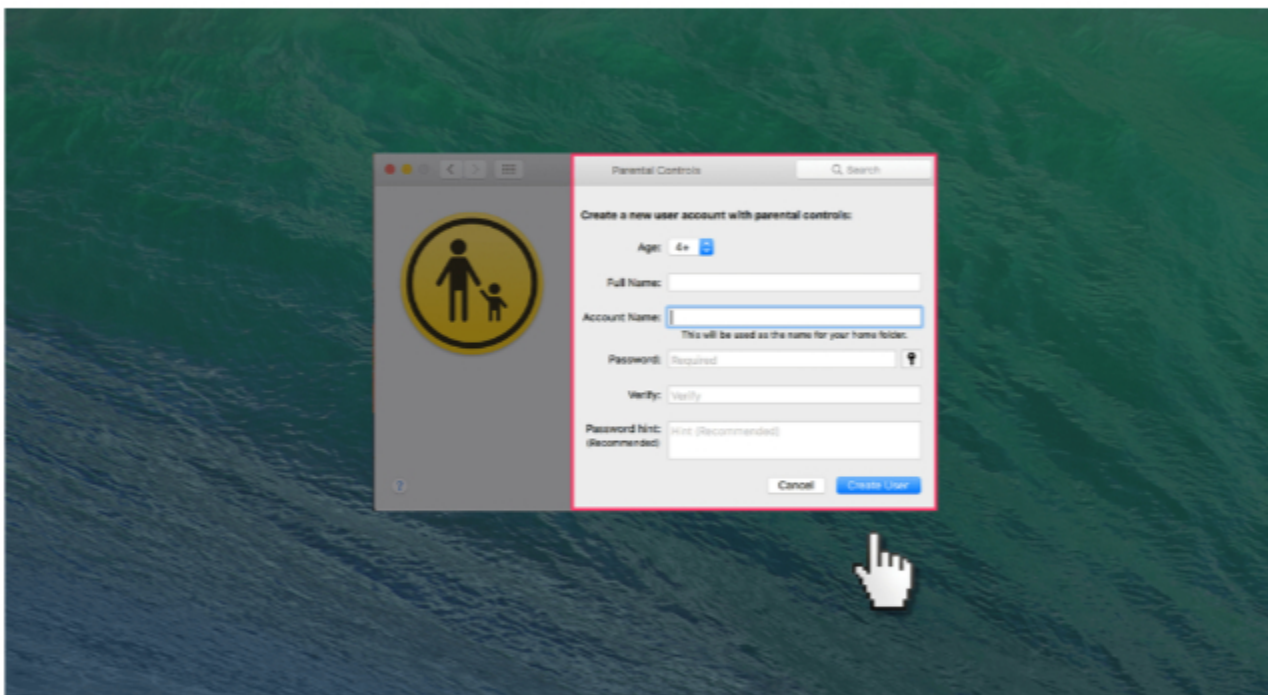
Parental Controls

Search

Create a new user account with parental controls:

Age: 4+

Full Name:

Account Name:

This will be used as the name for your home folder.

Password: Required

Verify: Verify

Password hint: (Recommended) Hint (Recommended)

?

Cancel

Create User